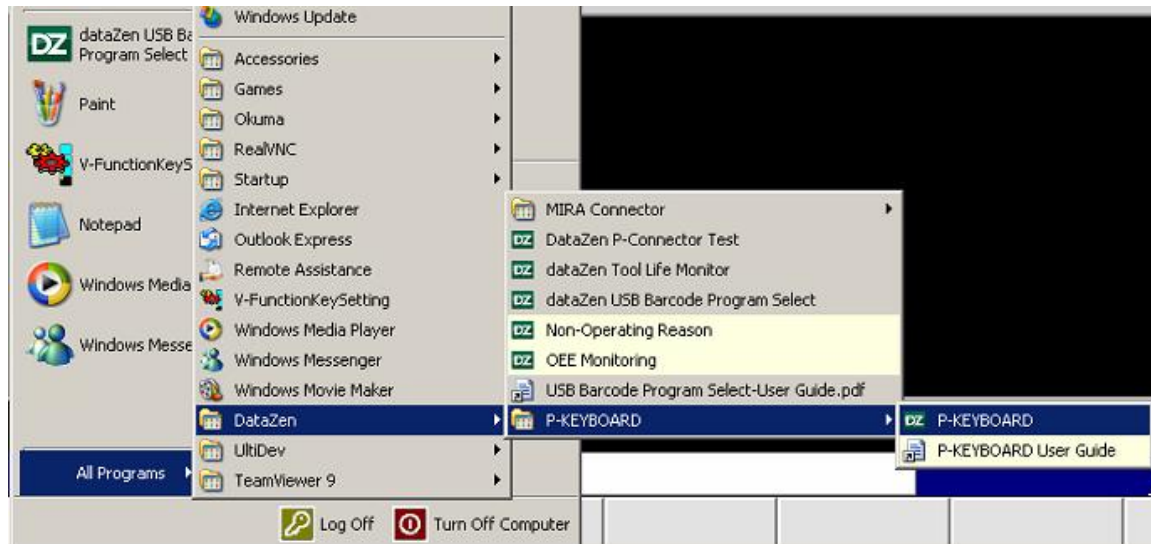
DZ dataZen USB Ba Program Select
Paint
V-FunctionKeyS
Notepad
Windows Media
Windows Messe
All Programs

Windows Update
Accessories
Games
Okuma
RealVNC
Startup
Internet Explorer
Outlook Express
Remote Assistance
V-FunctionKeySetting
Windows Media Player
Windows Messenger
Windows Movie Maker
DataZen
UltiDev
TeamViewer 9

MIRA Connector
DataZen P-Connector Test
dataZen Tool Life Monitor
dataZen USB Barcode Program Select
Non-Operating Reason
OEE Monitoring
USB Barcode Program Select-User Guide.pdf
P-KEYBOARD

P-KEYBOARD
P-KEYBOARD User Guide

Log Off
Turn Off Computer